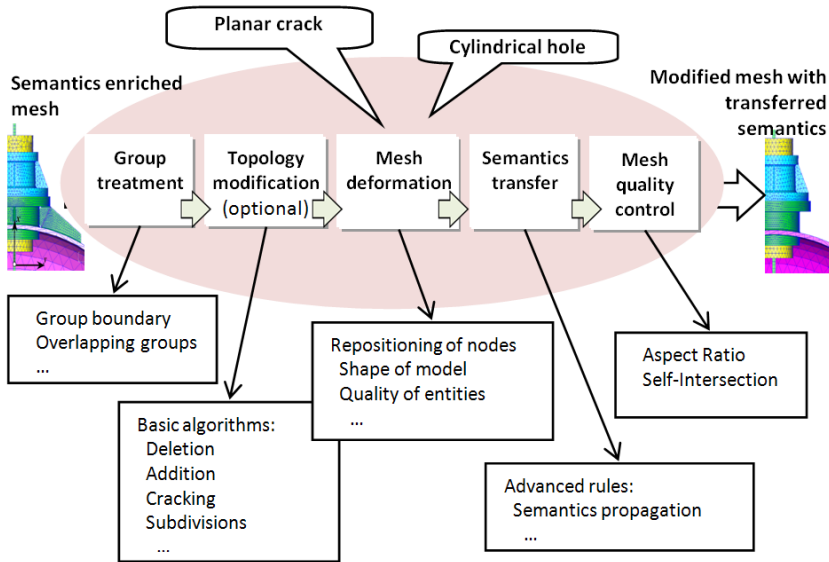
Planar crack

Cylindrical hole

Semantics enriched mesh

Modified mesh with transferred semantics

Group treatment

Topology modification (optional)

Mesh deformation

Semantics transfer

Mesh quality control

Group boundary
Overlapping groups
...

Basic algorithms:
Deletion
Addition
Cracking
Subdivisions
...

Repositioning of nodes
Shape of model
Quality of entities
...

Advanced rules:
Semantics propagation
...

Aspect Ratio
Self-Intersection